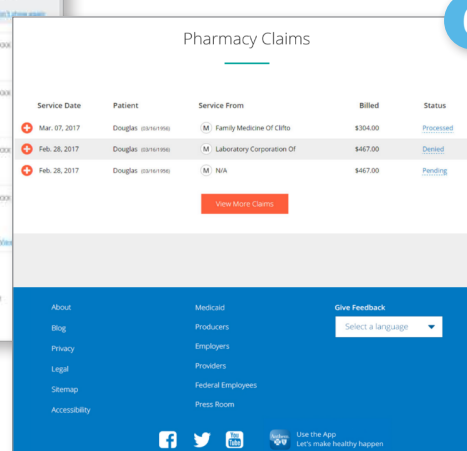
show again

Pharmacy Claims

| Service Date | Patient | Service From | Billed | Status |
|---|---|---|---|---|
| Mar. 07, 2017 | Douglas (03/16/1956) | M Family Medicine Of Clifto | $304.00 | Processed |
| Feb. 28, 2017 | Douglas (03/16/1956) | M Laboratory Corporation Of | $467.00 | Denied |
| Feb. 28, 2017 | Douglas (03/16/1956) | M N/A | $467.00 | Pending |

View More Claims

About
Blog
Privacy
Legal
Sitemap
Accessibility

Medicaid
Producers
Employers
Providers
Federal Employees
Press Room

Give Feedback
Select a language

You Tube

Use the App
Let's make healthy happen